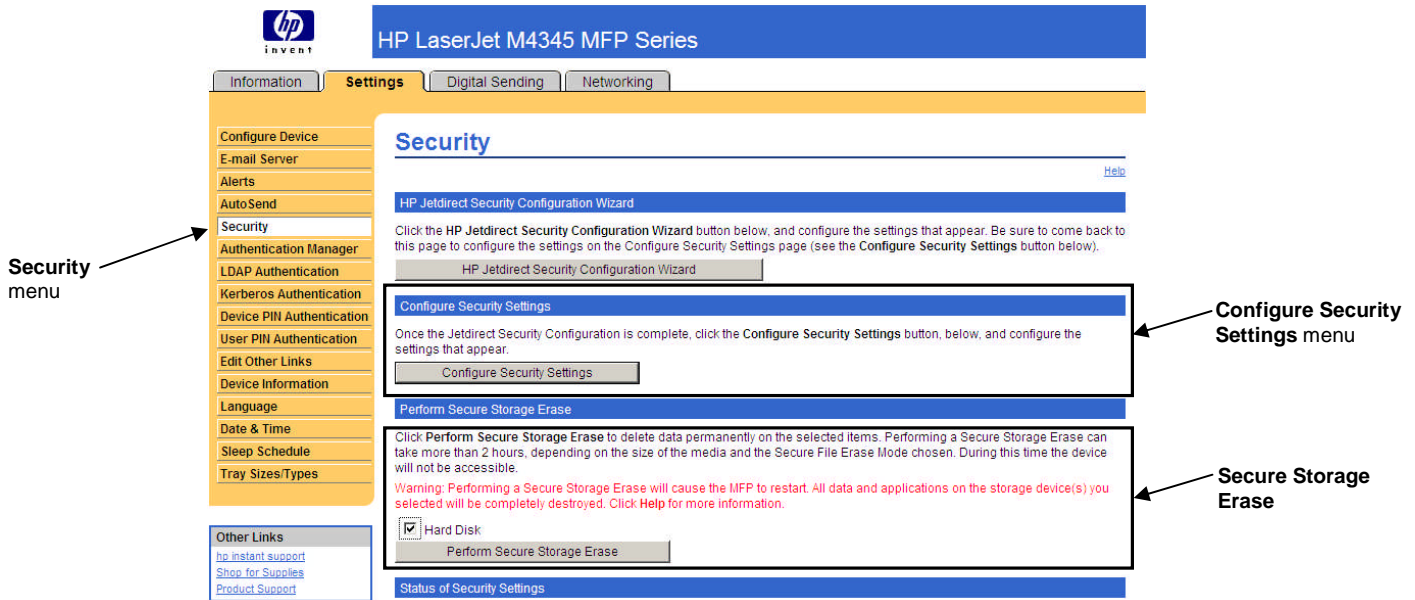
hp
invent

HP LaserJet M4345 MFP Series

Information | Settings | Digital Sending | Networking

Configure Device
E-mail Server
Alerts
AutoSend
Security
Authentication Manager
LDAP Authentication
Kerberos Authentication
Device PIN Authentication
User PIN Authentication
Edit Other Links
Device Information
Language
Date & Time
Sleep Schedule
Tray Sizes/Types

Other Links
hp instant support
Shop for Supplies
Product Support

Security menu

Security

Help

HP Jetdirect Security Configuration Wizard

Click the HP Jetdirect Security Configuration Wizard button below, and configure the settings that appear. Be sure to come back to this page to configure the settings on the Configure Security Settings page (see the Configure Security Settings button below).

HP Jetdirect Security Configuration Wizard

Configure Security Settings

Once the Jetdirect Security Configuration is complete, click the Configure Security Settings button, below, and configure the settings that appear.

Configure Security Settings

Perform Secure Storage Erase

Click Perform Secure Storage Erase to delete data permanently on the selected items. Performing a Secure Storage Erase can take more than 2 hours, depending on the size of the media and the Secure File Erase Mode chosen. During this time the device will not be accessible.

Warning: Performing a Secure Storage Erase will cause the MFP to restart. All data and applications on the storage device(s) you selected will be completely destroyed. Click Help for more information.

Hard Disk

Perform Secure Storage Erase

Status of Security Settings

Configure Security Settings menu

Secure Storage Erase